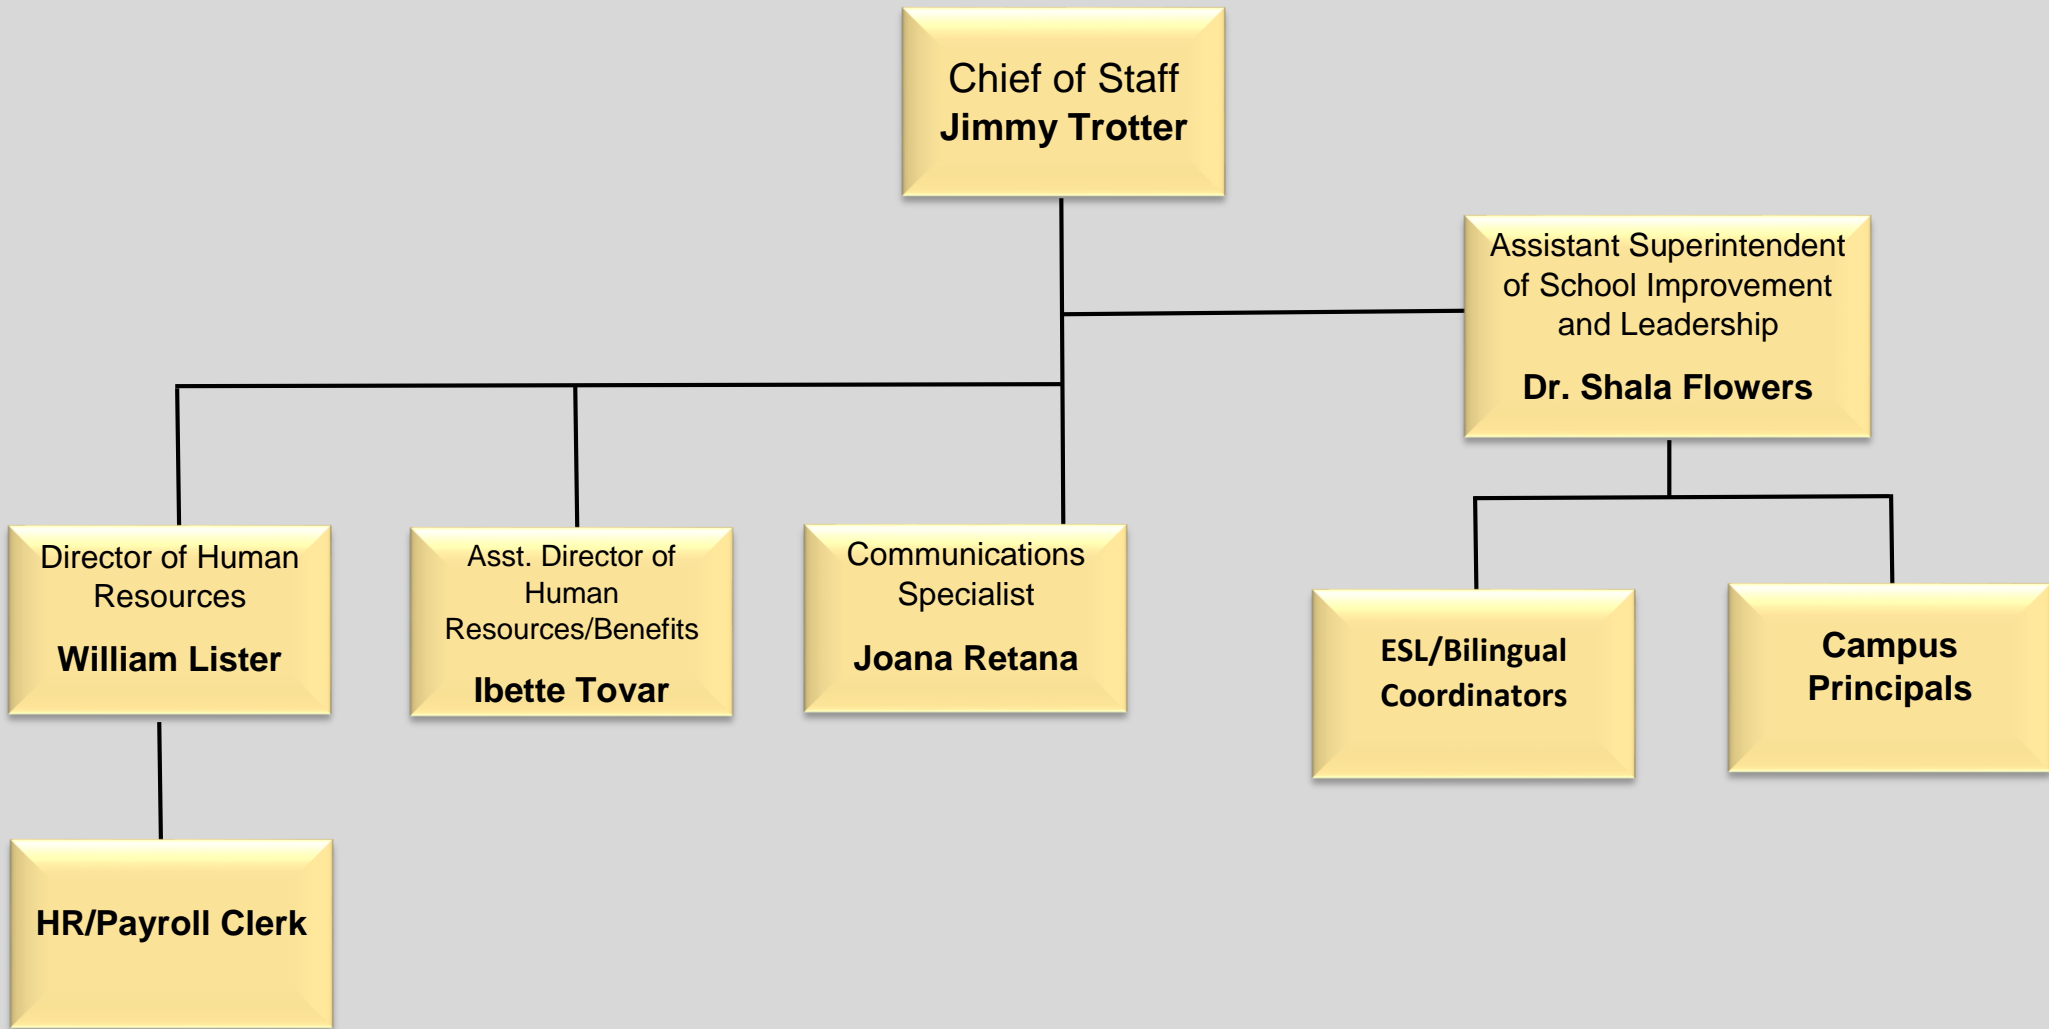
Chief of Staff
**Jimmy Trotter**

Assistant Superintendent of School Improvement and Leadership
**Dr. Shala Flowers**

Director of Human Resources
**William Lister**

Asst. Director of Human Resources/Benefits
**Ibette Tovar**

Communications Specialist
**Joana Retana**

**ESL/Bilingual Coordinators**

**Campus Principals**

**HR/Payroll Clerk**